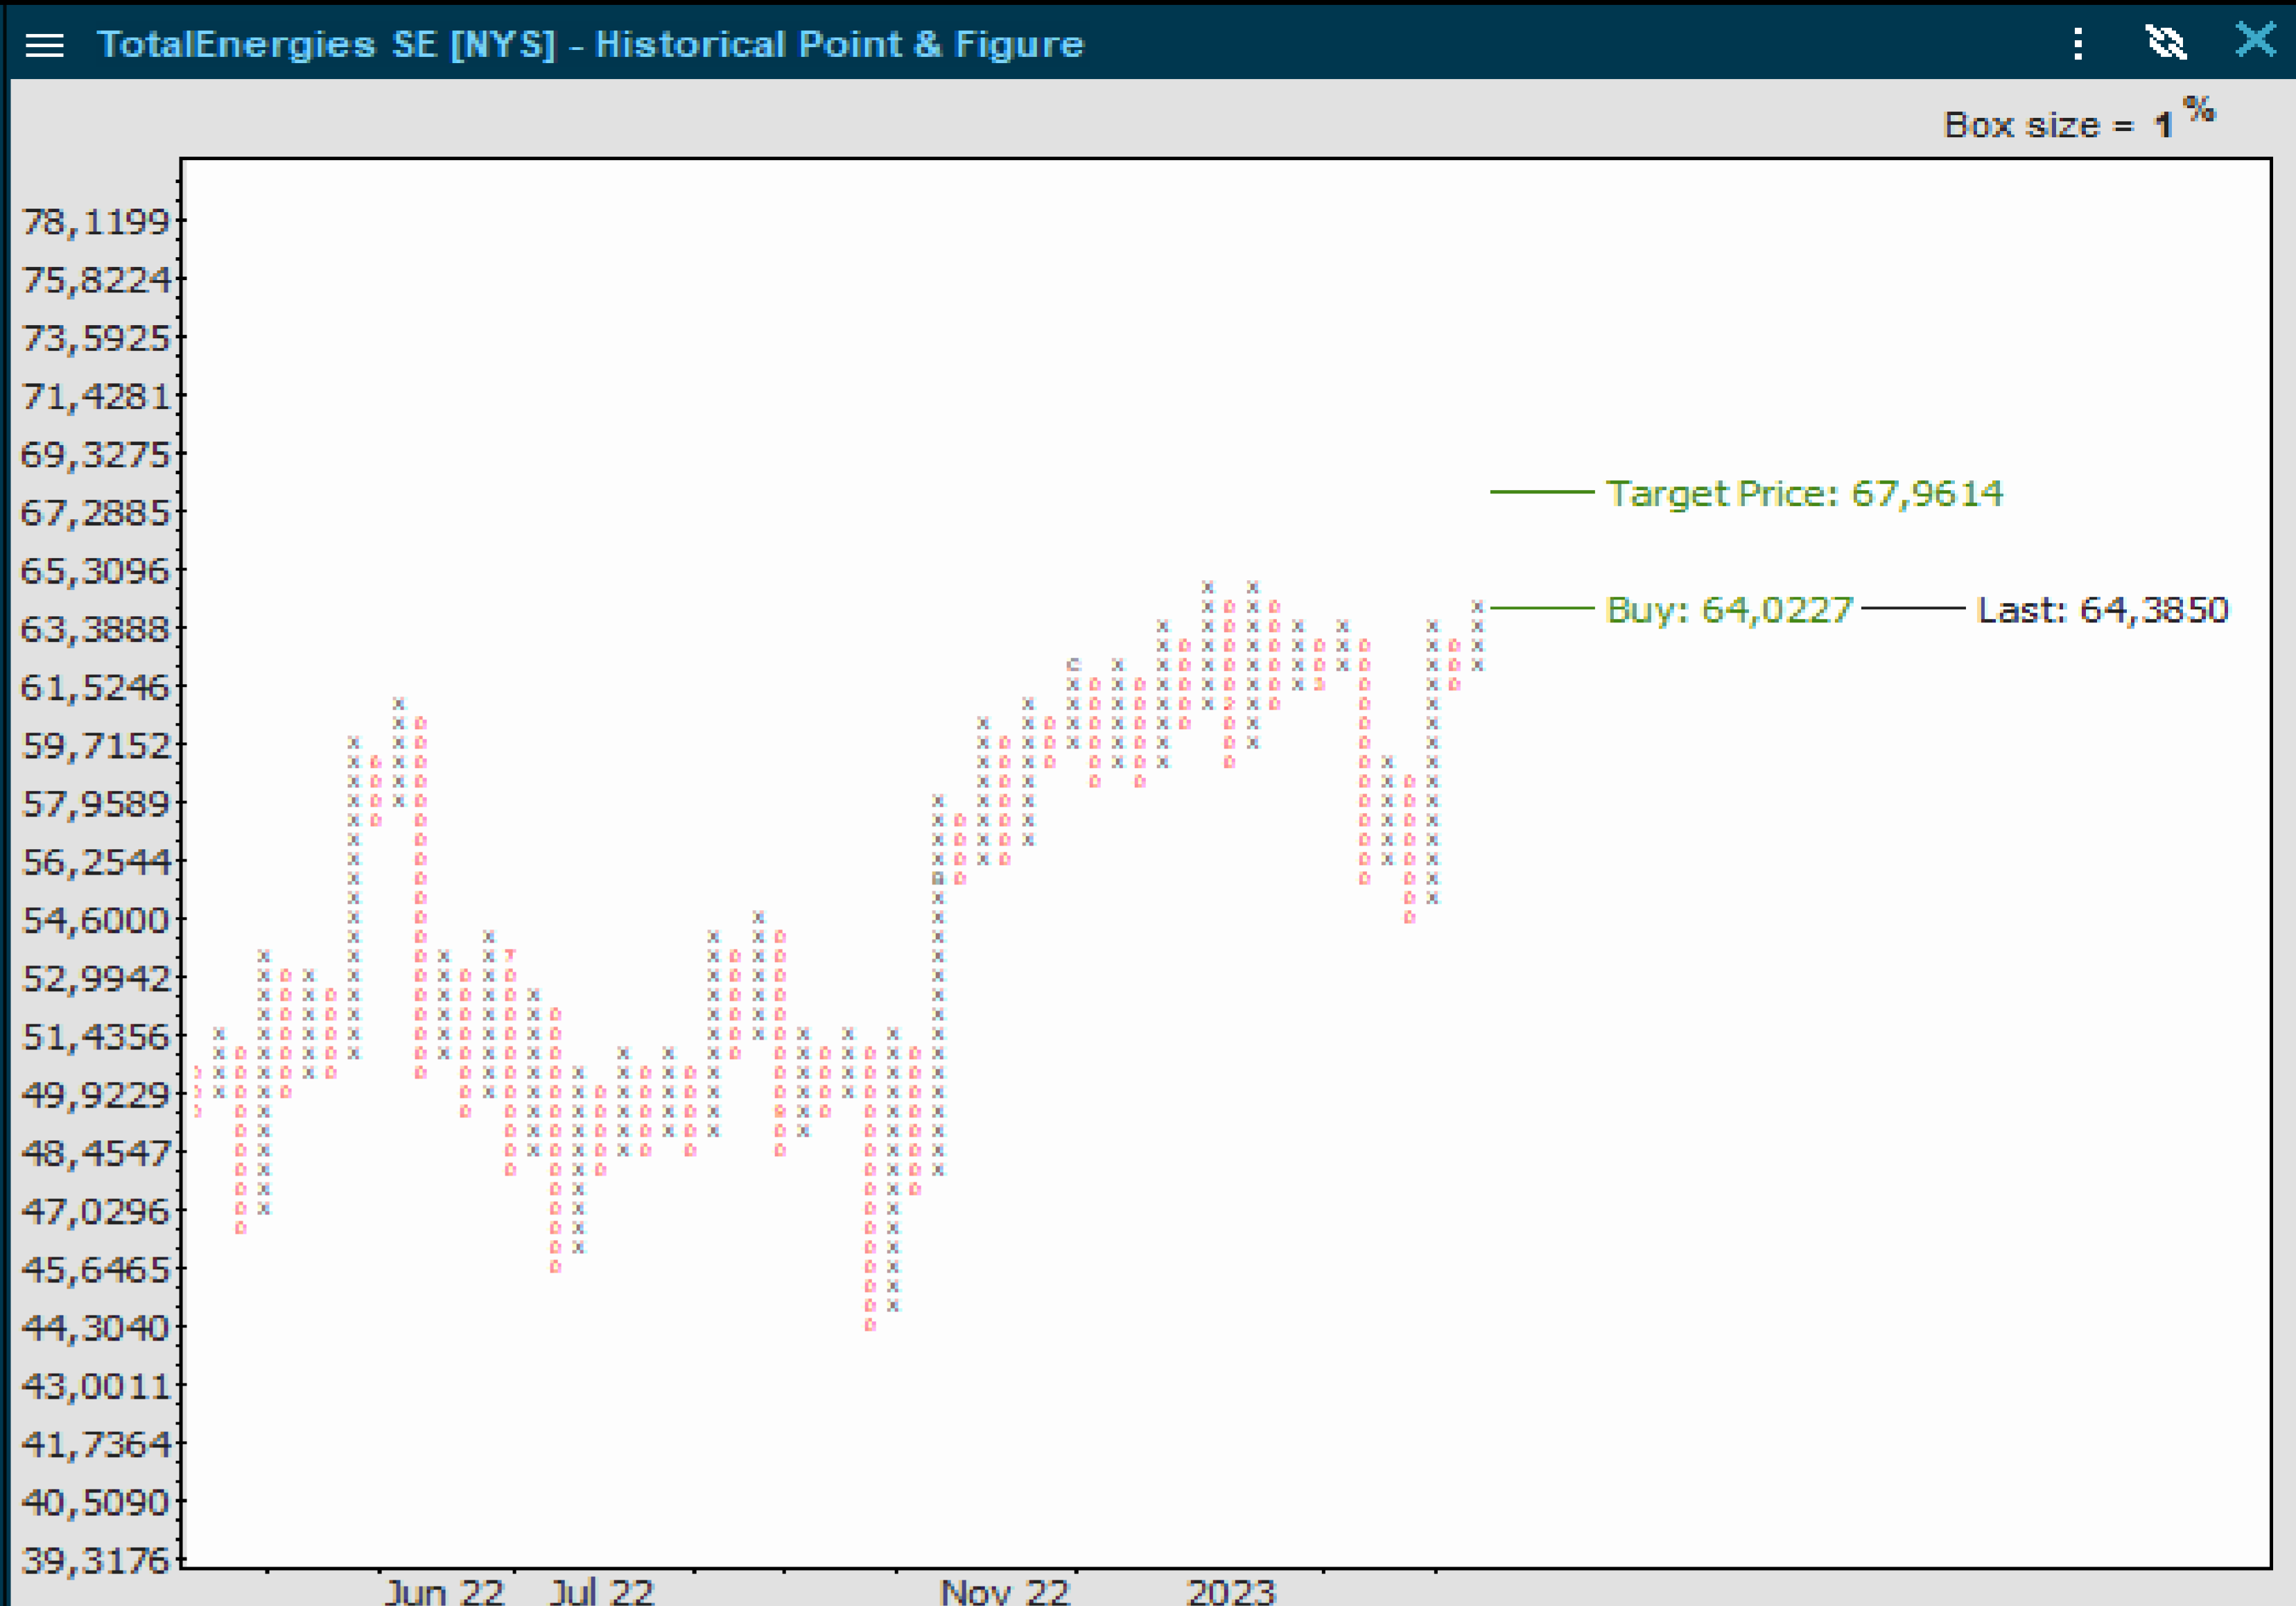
TotalEnergies SE [NYS] - Historical Point & Figure

Box size = 1 %

78,1199
75,8224
73,5925
71,4281
69,3275
67,2885
65,3096
63,3888
61,5246
59,7152
57,9589
56,2544
54,6000
52,9942
51,4356
49,9229
48,4547
47,0296
45,6465
44,3040
43,0011
41,7364
40,5090
39,3176

Target Price: 67,9614
Buy: 64,0227
Last: 64,3850

Jun 22
Jul 22
Nov 22
2023